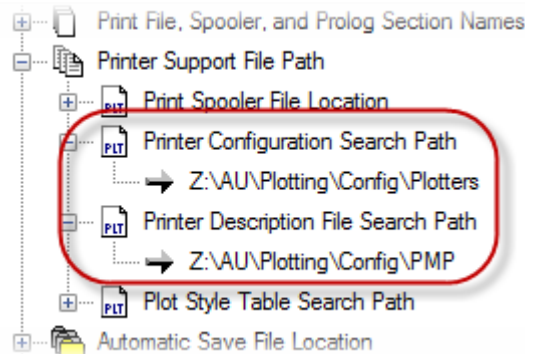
Print File, Spooler, and Prolog Section Names
Printer Support File Path
PLT Print Spooler File Location
PLT Printer Configuration Search Path
Z:\AU\Plotting\Config\Plotters
PLT Printer Description File Search Path
Z:\AU\Plotting\Config\PMP
PLT Plot Style Table Search Path
Automatic Save File Location